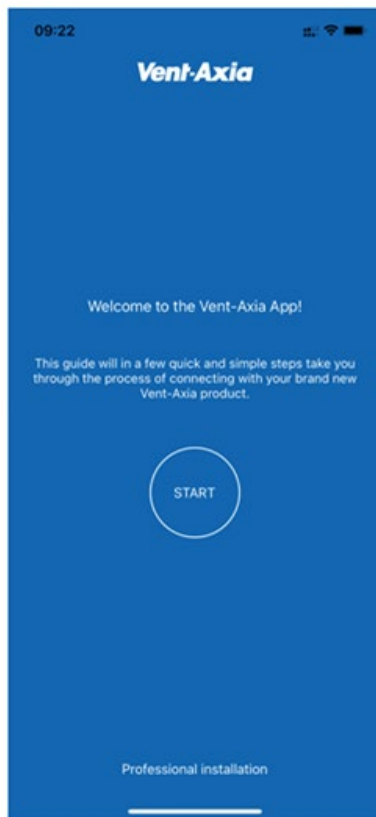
09:22

Vent-Axia

Welcome to the Vent-Axia App!

This guide will in a few quick and simple steps take you through the process of connecting with your brand new Vent-Axia product.

START

Professional installation